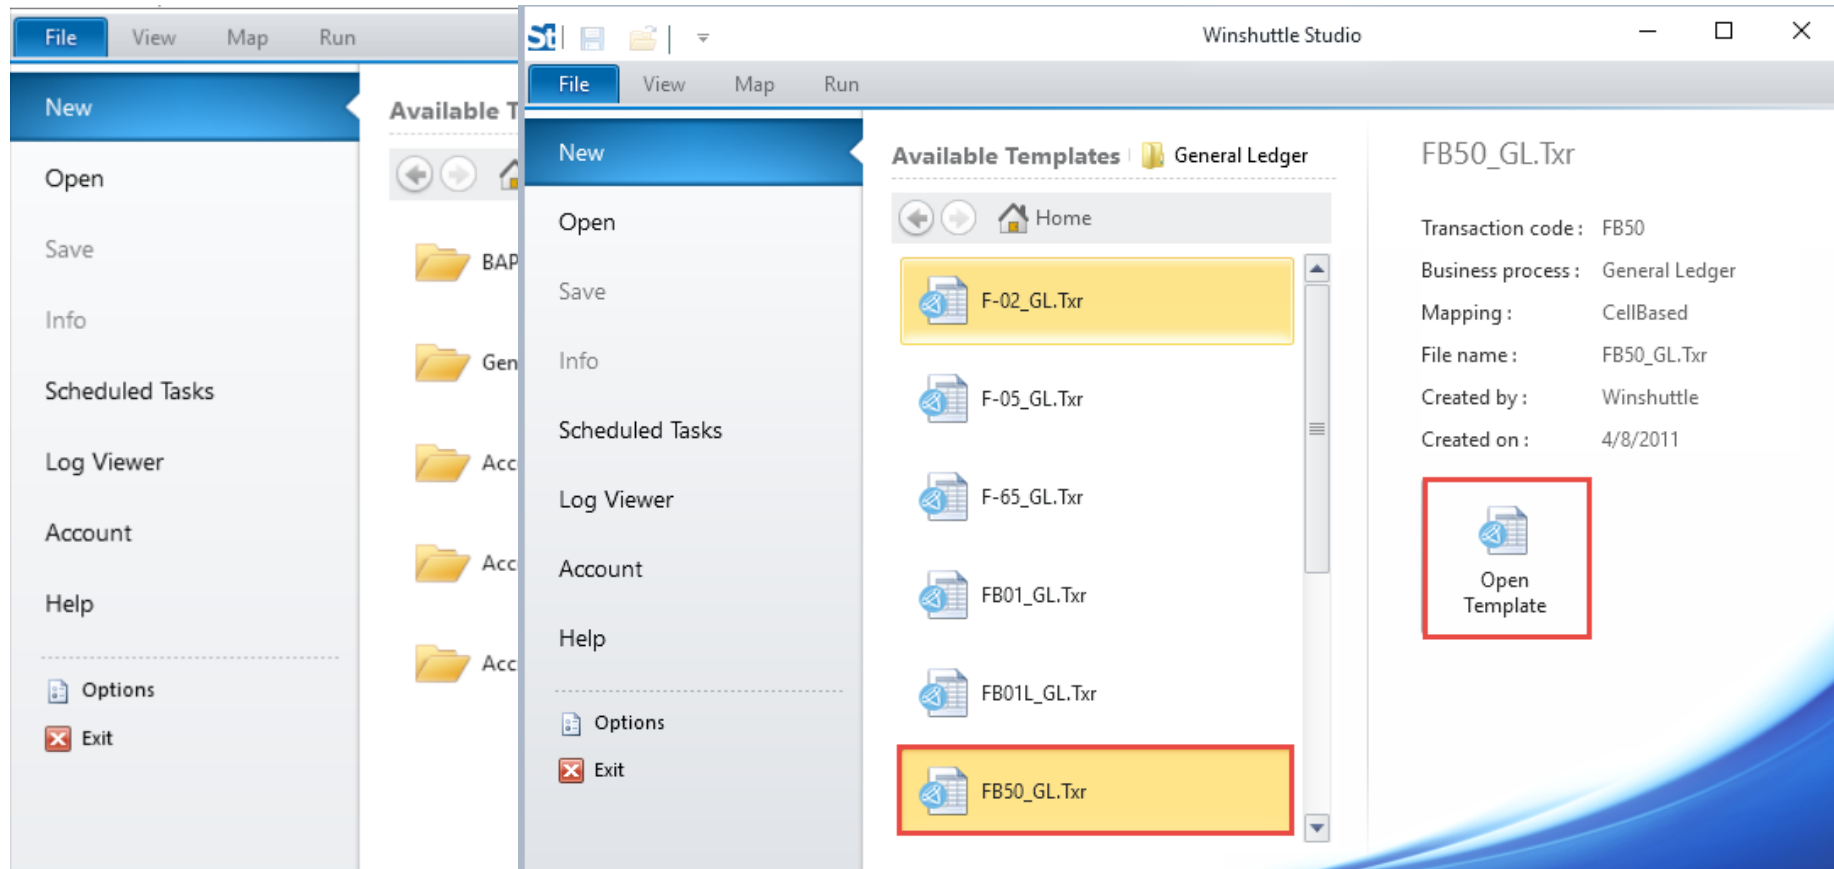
File View Map Run

New

Open

Save

Info

Scheduled Tasks

Log Viewer

Account

Help

Options

Exit

Available T

BAP

Gen

Acc

Acc

Acc

Winshuttle Studio

File View Map Run

New

Open

Save

Info

Scheduled Tasks

Log Viewer

Account

Help

Options

Exit

Available Templates General Ledger

Home

F-02_GL.Txr

F-05_GL.Txr

F-65_GL.Txr

FB01_GL.Txr

FB01L_GL.Txr

FB50_GL.Txr

FB50_GL.Txr

Transaction code : FB50
Business process : General Ledger
Mapping : CellBased
File name : FB50_GL.Txr
Created by : Winshuttle
Created on : 4/8/2011

Open Template